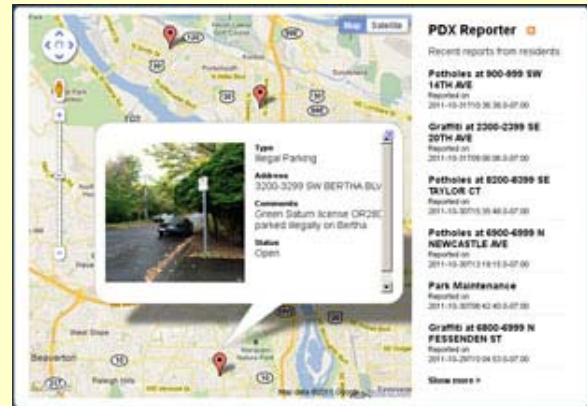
Map Satellite

PDX Reporter

Recent reports from residents

Potholes at 900-999 SW 14TH AVE
Reported on
2011-10-31T10:36:36.0-07:00

Graffiti at 2300-2399 SE 20TH AVE
Reported on
2011-10-31T09:06:06.0-07:00

Potholes at 8200-8399 SE TAYLOR CT
Reported on
2011-10-30T15:35:46.0-07:00

Potholes at 6900-6999 N NEWCASTLE AVE
Reported on
2011-10-30T13:19:13.0-07:00

Park Maintenance
Reported on
2011-10-30T08:42:40.0-07:00

Graffiti at 6800-6999 N FESSENDEN ST
Reported on
2011-10-29T10:04:53.0-07:00

Show more »

Type
Illegal Parking

Address
3200-3299 SW BERTHA BLV

Comments
Green Saturn license OR28C parked illegally on Bertha

Status
Open

Beaverton

Raleigh Hills

Map data ©2011 Google